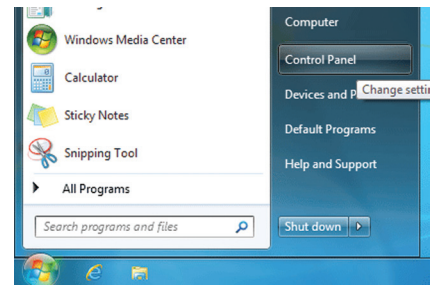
Windows Media Center

Calculator

Sticky Notes

Snipping Tool

All Programs

Search programs and files

Computer

Control Panel

Devices and P

Change settin

Default Programs

Help and Support

Shut down